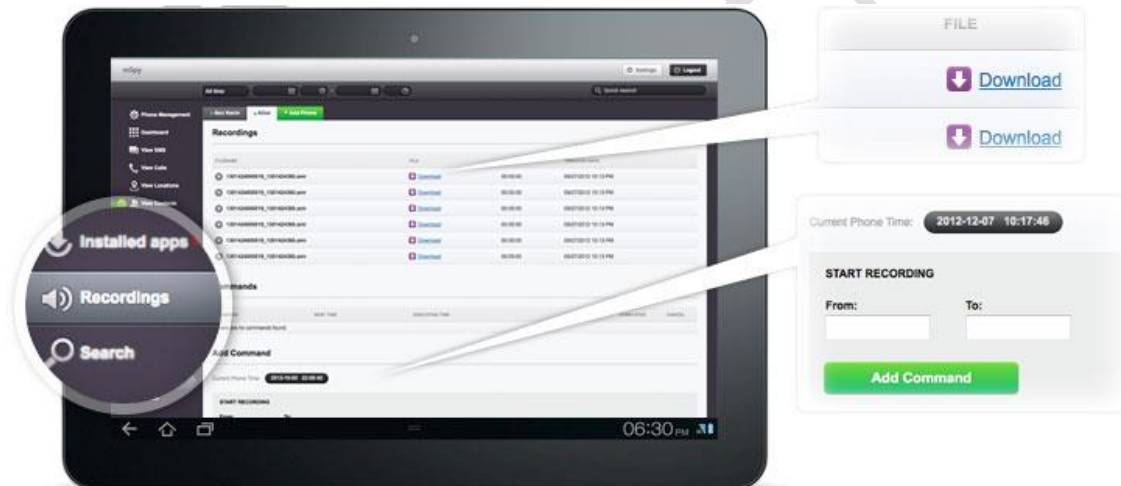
mSpy

Settings

Logout

Phone Management

Dashboard

View SMS

View Calls

View Locations

Recordings

Commands

Add Command

Current Phone Time:

START RECORDING

Installed apps

Recordings

Search

06:30 PM

FILE

Download

Download

Current Phone Time: 2012-12-07 10:17:46

START RECORDING

From:

To:

Add Command